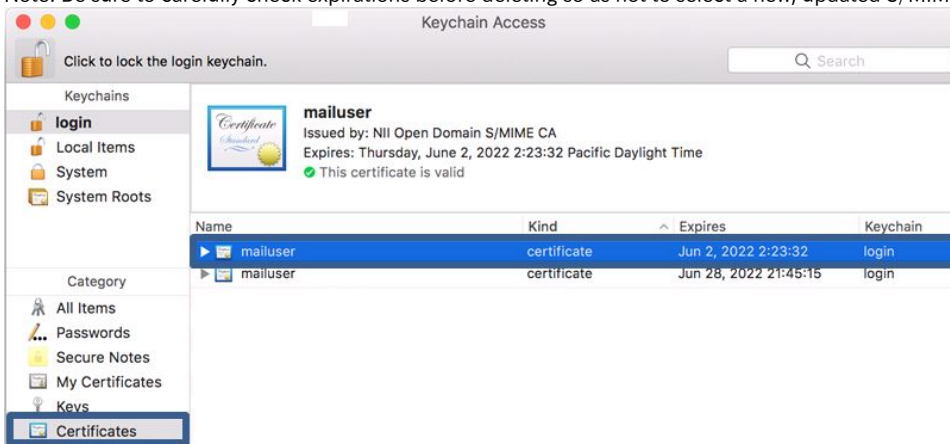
Note: Be sure to carefully check expirations before deleting so as not to select a new, updated S/MIM

Keychain Access

Click to lock the login keychain.

Search

Keychains

login

Local Items

System

System Roots

Certificate Standard

mailuser

Issued by: NII Open Domain S/MIME CA

Expires: Thursday, June 2, 2022 2:23:32 Pacific Daylight Time

This certificate is valid

| Name | Kind | Expires | Keychain |
|---|---|---|---|
| mailuser | certificate | Jun 2, 2022 2:23:32 | login |
| mailuser | certificate | Jun 28, 2022 21:45:15 | login |

Category

All Items

Passwords

Secure Notes

My Certificates

Keys

Certificates